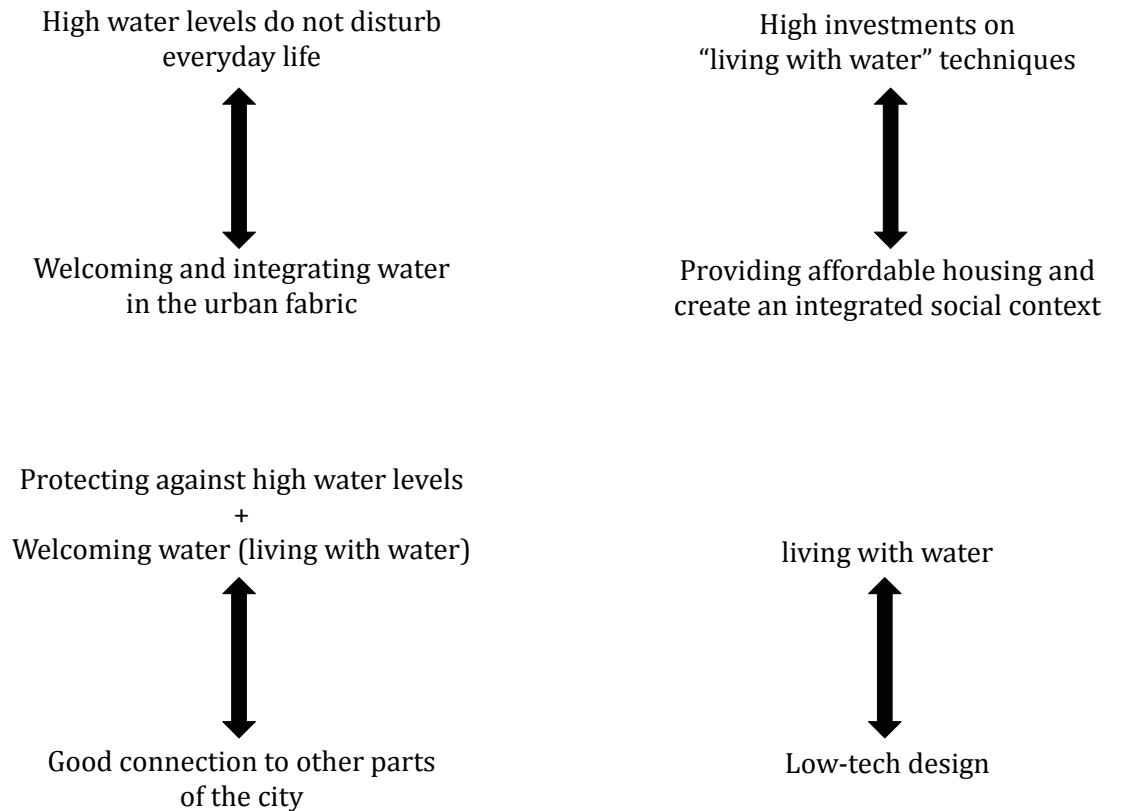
High water levels do not disturb everyday life

Welcoming and integrating water in the urban fabric

High investments on "living with water" techniques

Providing affordable housing and create an integrated social context

Protecting against high water levels
+
Welcoming water (living with water)

Good connection to other parts of the city

living with water

Low-tech design